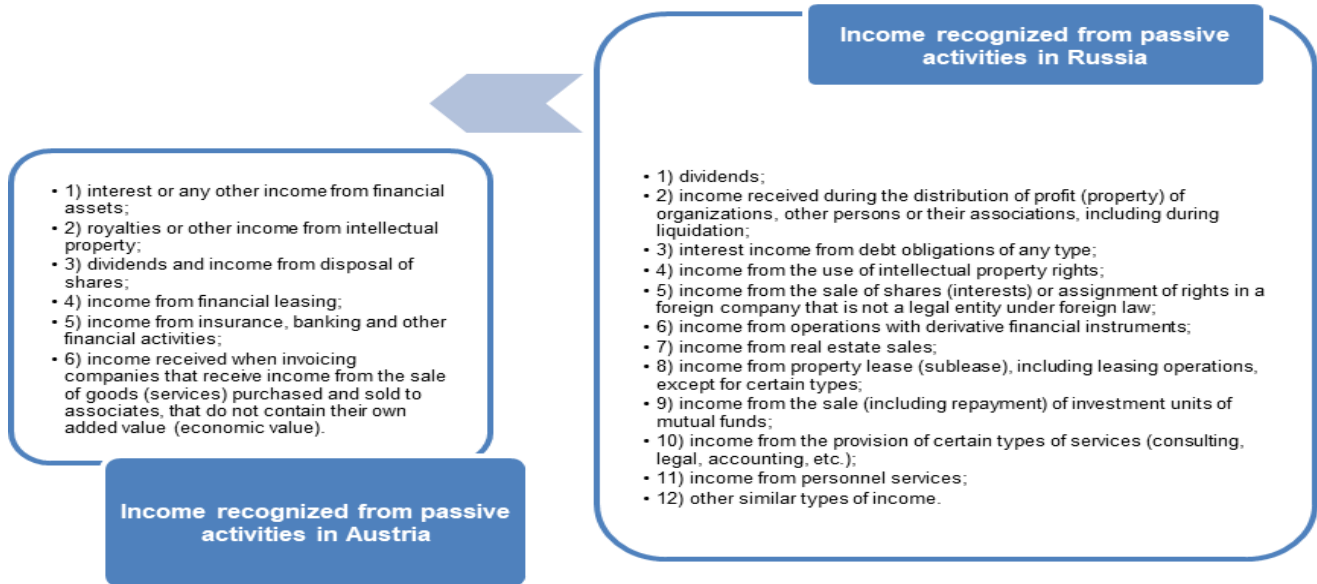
Income recognized from passive activities in Russia

• 1) dividends;
• 2) income received during the distribution of profit (property) of organizations, other persons or their associations, including during liquidation;
• 3) interest income from debt obligations of any type;
• 4) income from the use of intellectual property rights;
• 5) income from the sale of shares (interests) or assignment of rights in a foreign company that is not a legal entity under foreign law;
• 6) income from operations with derivative financial instruments;
• 7) income from real estate sales;
• 8) income from property lease (sublease), including leasing operations, except for certain types;
• 9) income from the sale (including repayment) of investment units of mutual funds;
• 10) income from the provision of certain types of services (consulting, legal, accounting, etc.);
• 11) income from personnel services;
• 12) other similar types of income.

• 1) interest or any other income from financial assets;
• 2) royalties or other income from intellectual property;
• 3) dividends and income from disposal of shares;
• 4) income from financial leasing;
• 5) income from insurance, banking and other financial activities;
• 6) income received when invoicing companies that receive income from the sale of goods (services) purchased and sold to associates, that do not contain their own added value (economic value).

Income recognized from passive activities in Austria